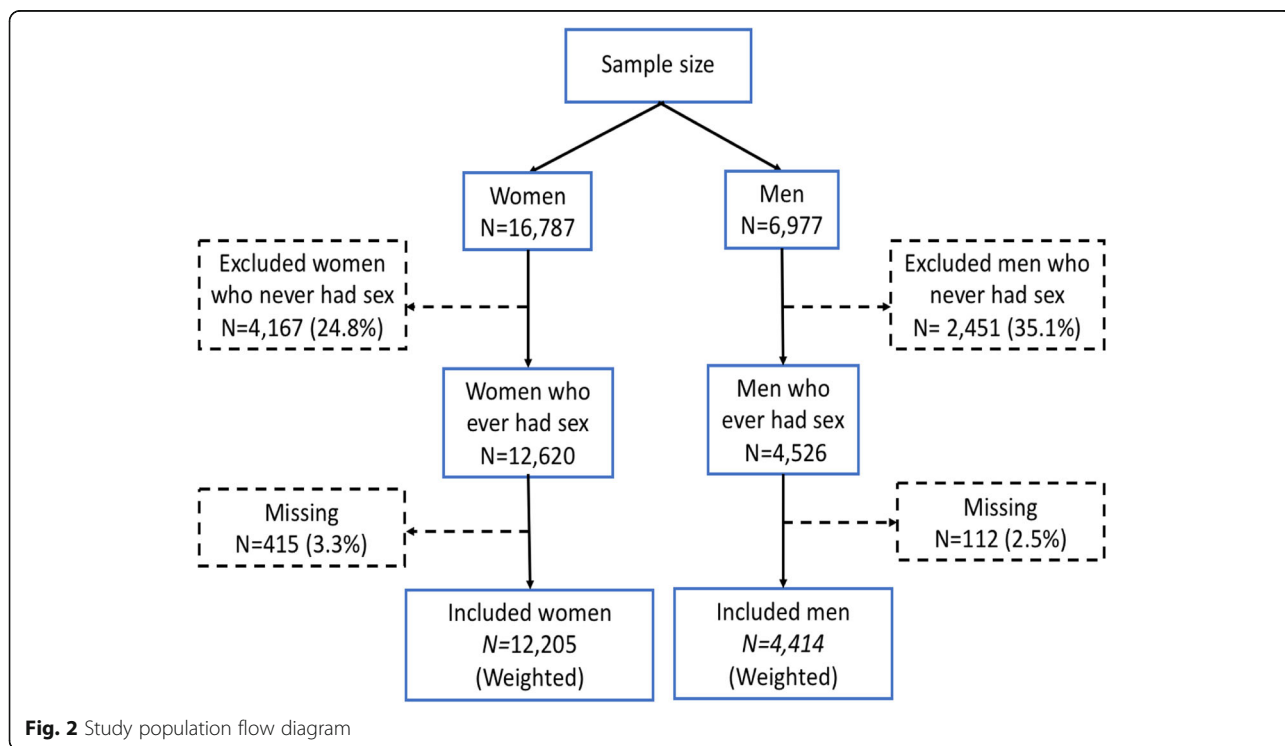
Sample size

Women
N=16,787

Men
N=6,977

Excluded women who never had sex
N=4,167 (24.8%)

Excluded men who never had sex
N= 2,451 (35.1%)

Women who ever had sex
N=12,620

Men who ever had sex
N=4,526

Missing
N=415 (3.3%)

Missing
N=112 (2.5%)

Included women
N=12,205
(Weighted)

Included men
N=4,414
(Weighted)

**Fig. 2** Study population flow diagram